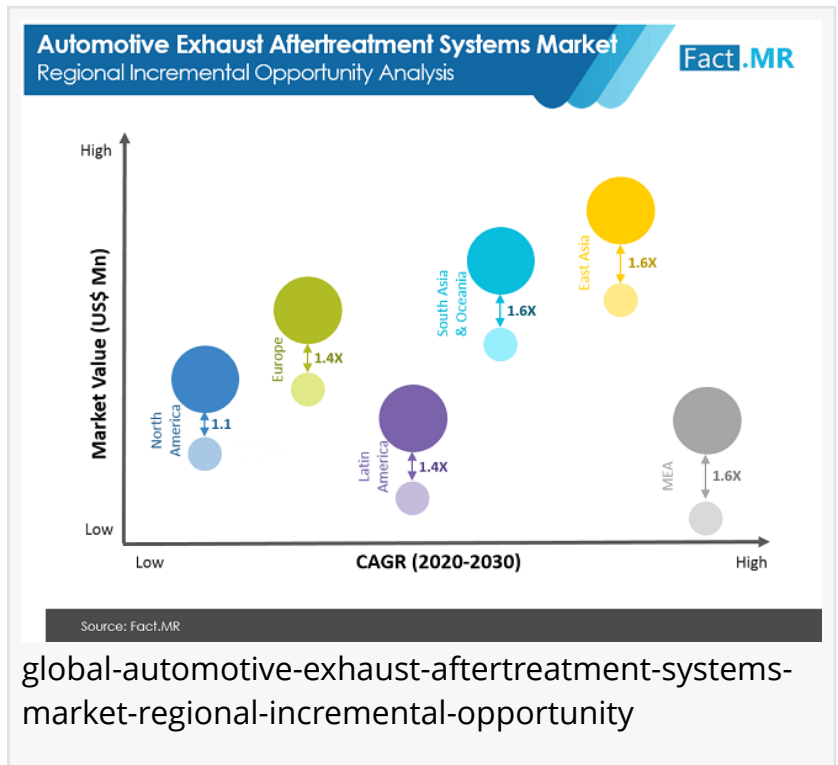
Automotive Exhaust Aftertreatment Systems Market
Regional Incremental Opportunity Analysis

Fact.MR

High

Market Value (US$ Mn)

Low

North America
1.1

Europe
1.4X

Latin America
1.4X

South Asia & Oceania
1.6X

East Asia
1.6X

MEA
1.6X

Low
CAGR (2020-2030)
High

Source: Fact.MR

global-automotive-exhaust-aftertreatment-systems-market-regional-incremental-opportunity